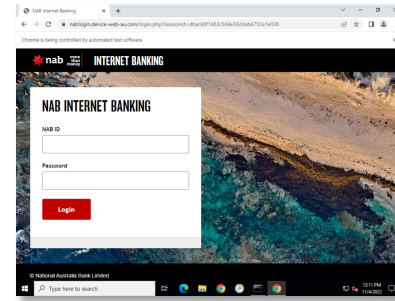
NAB Internet Banking
nabllogin.device-web-au.com/login.php?sessionid=dbac60f1483c504e342dab6755a1e038
Chrome is being controlled by automated test software.

nab more than money INTERNET BANKING

NAB INTERNET BANKING

NAB ID

Password

Login

© National Australia Bank Limited

Type here to search

12:11 PM
11/4/2022